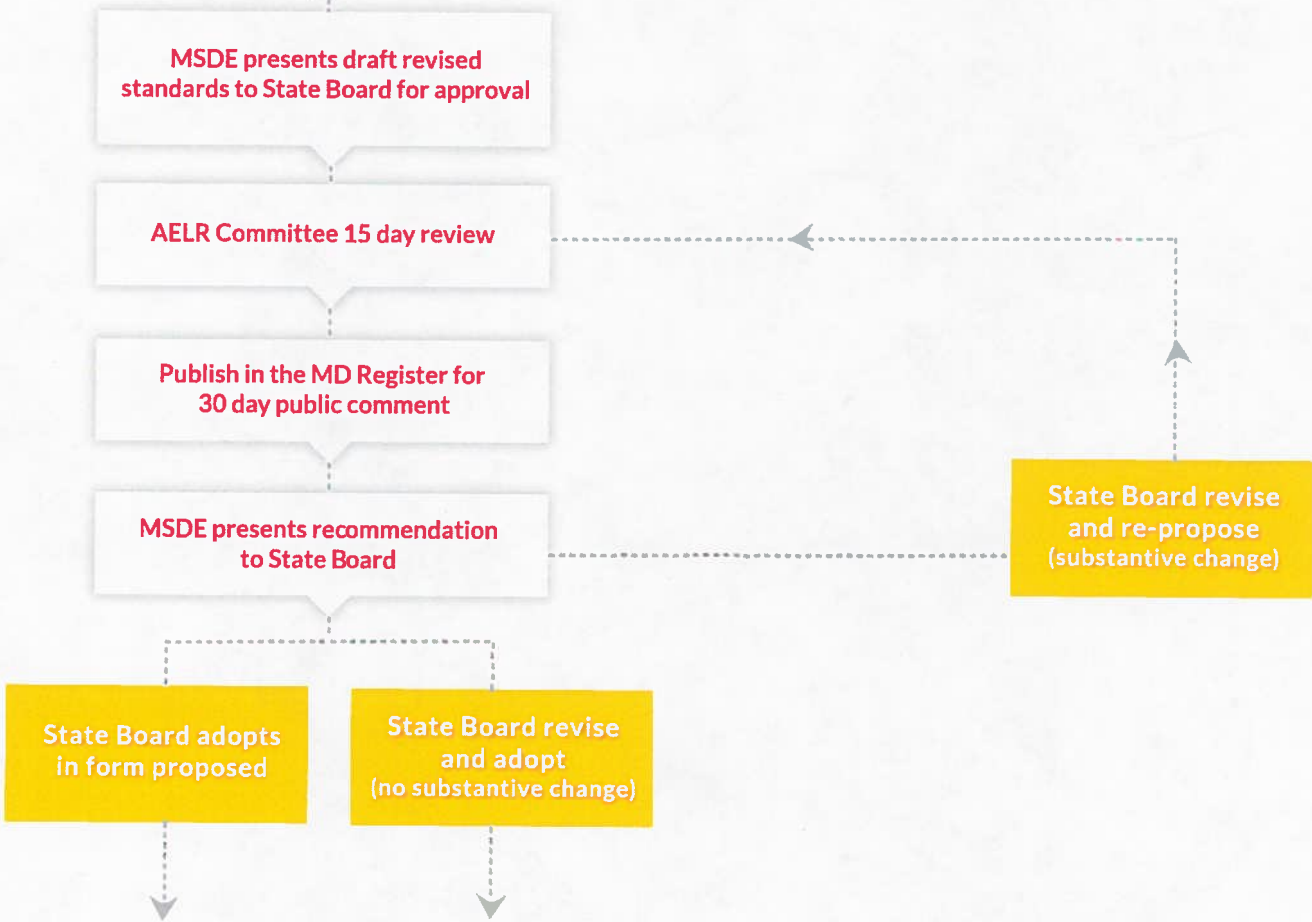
MSDE presents draft revised standards to State Board for approval

AELR Committee 15 day review

Publish in the MD Register for 30 day public comment

MSDE presents recommendation to State Board

State Board revise and re-propose (substantive change)

State Board adopts in form proposed

State Board revise and adopt (no substantive change)